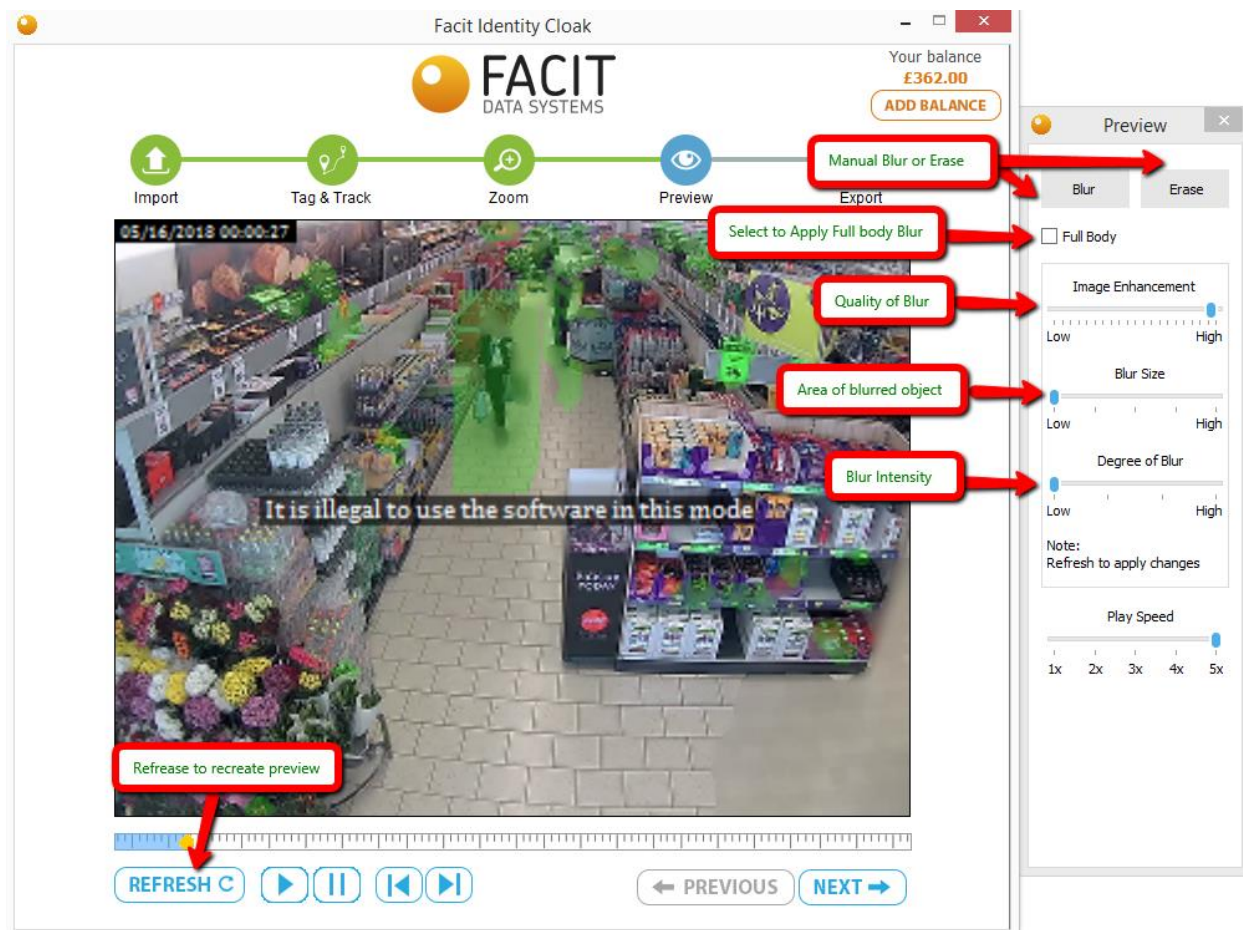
Facit Identity Cloak

FACIT
DATA SYSTEMS

Your balance
£362.00
ADD BALANCE

Import
Tag & Track
Zoom
Preview
Export

05/16/2018 00:00:27

It is illegal to use the software in this mode

Refrease to recreate preview

REFRESH C

← PREVIOUS
NEXT →

Preview

Manual Blur or Erase

Blur
Erase

Select to Apply Full body Blur

Full Body

Image Enhancement

Quality of Blur

Low
High

Blur Size

Area of blurred object

Low
High

Degree of Blur

Blur Intensity

Low
High

Note:
Refresh to apply changes

Play Speed

1x 2x 3x 4x 5x